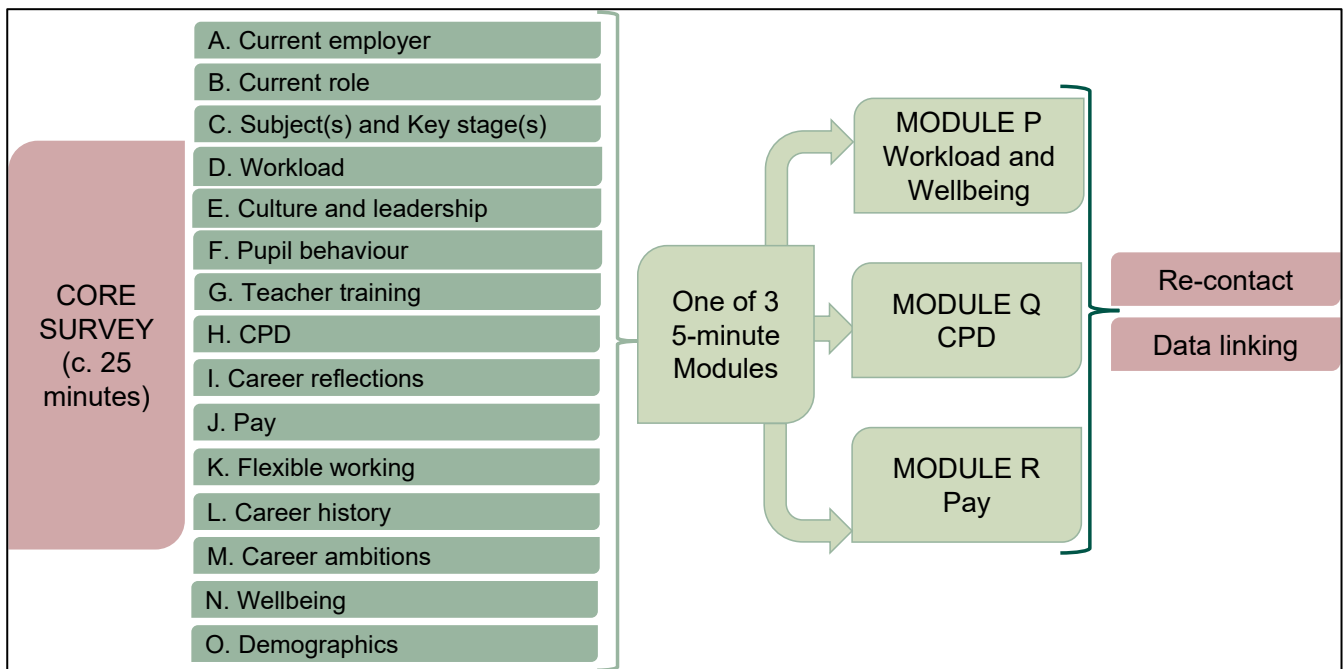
CORE SURVEY (c. 25 minutes)

A. Current employer
B. Current role
C. Subject(s) and Key stage(s)
D. Workload
E. Culture and leadership
F. Pupil behaviour
G. Teacher training
H. CPD
I. Career reflections
J. Pay
K. Flexible working
L. Career history
M. Career ambitions
N. Wellbeing
O. Demographics

One of 3 5-minute Modules

MODULE P Workload and Wellbeing

MODULE Q CPD

MODULE R Pay

Re-contact

Data linking